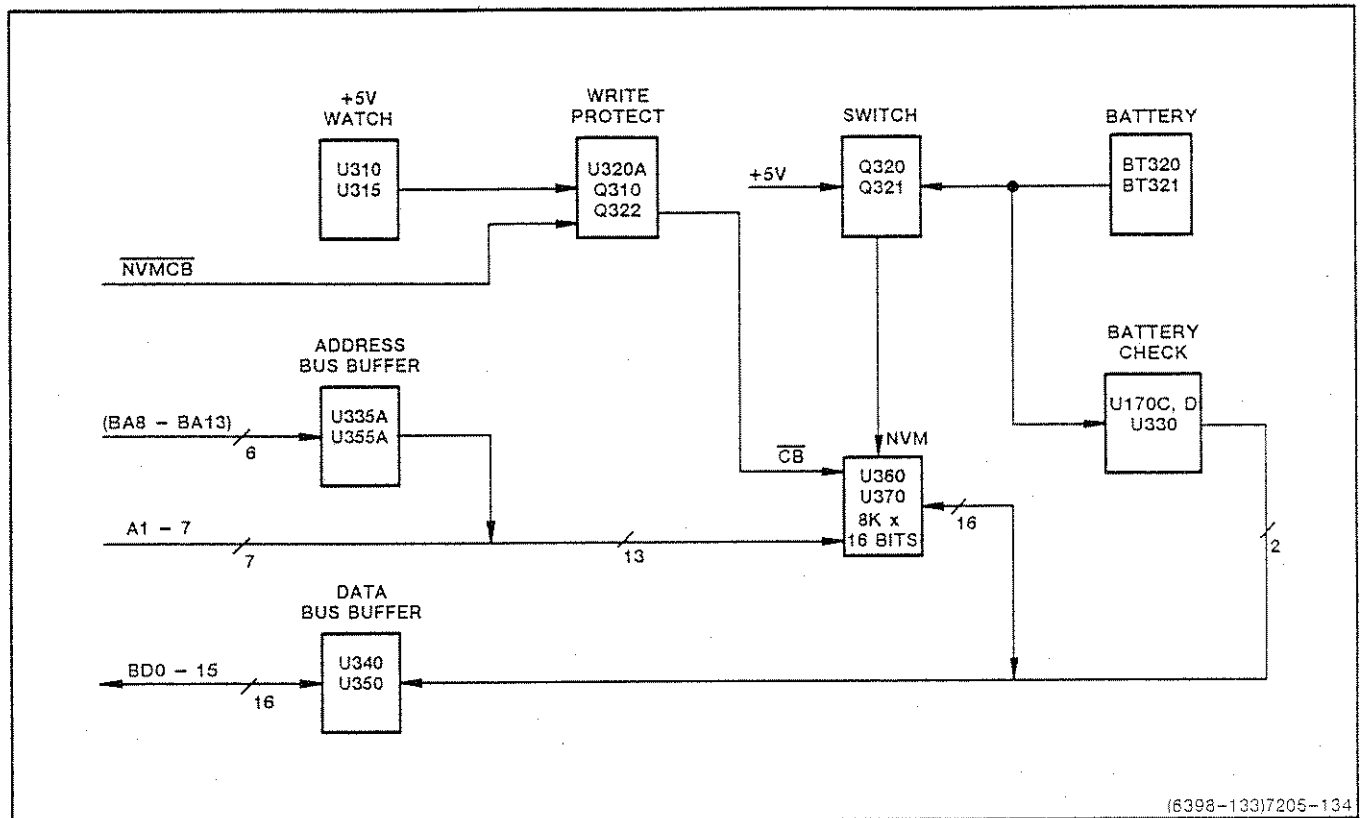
+5V WATCH

U310
U315

WRITE PROTECT

U320A
Q310
Q322

SWITCH

+5V

Q320
Q321

BATTERY

BT320
BT321

$\overline{NVMCB}$

ADDRESS BUS BUFFER

(BA8 – BA13)

6

U335A
U355A

BATTERY CHECK

U170C, D
U330

NVM

$\overline{CB}$

U360
U370
8K x
16 BITS

16

A1 – 7

7

13

2

DATA BUS BUFFER

BD0 – 15

16

U340
U350

(6398-133)7205-134